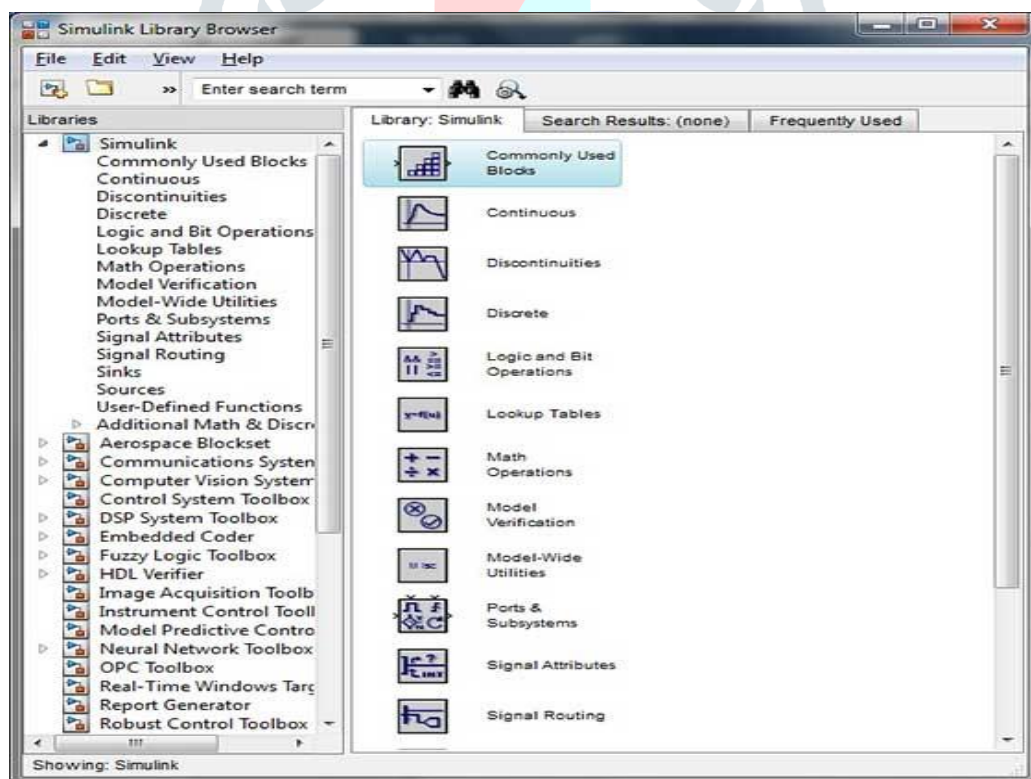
Simulink Library Browser

File Edit View Help

Enter search term

Libraries

Simulink
Commonly Used Blocks
Continuous
Discontinuities
Discrete
Logic and Bit Operations
Lookup Tables
Math Operations
Model Verification
Model-Wide Utilities
Ports & Subsystems
Signal Attributes
Signal Routing
Sinks
Sources
User-Defined Functions
Additional Math & Discr
Aerospace Blockset
Communications Systen
Computer Vision Systen
Control System Toolbox
DSP System Toolbox
Embedded Coder
Fuzzy Logic Toolbox
HDL Verifier
Image Acquisition Toolb
Instrument Control Tooll
Model Predictive Contro
Neural Network Toolbox
OPC Toolbox
Real-Time Windows Targ
Report Generator
Robust Control Toolbox

Library: Simulink | Search Results: (none) | Frequently Used

Commonly Used Blocks
Continuous
Discontinuities
Discrete
Logic and Bit Operations
Lookup Tables
Math Operations
Model Verification
Model-Wide Utilities
Ports & Subsystems
Signal Attributes
Signal Routing

Showing: Simulink